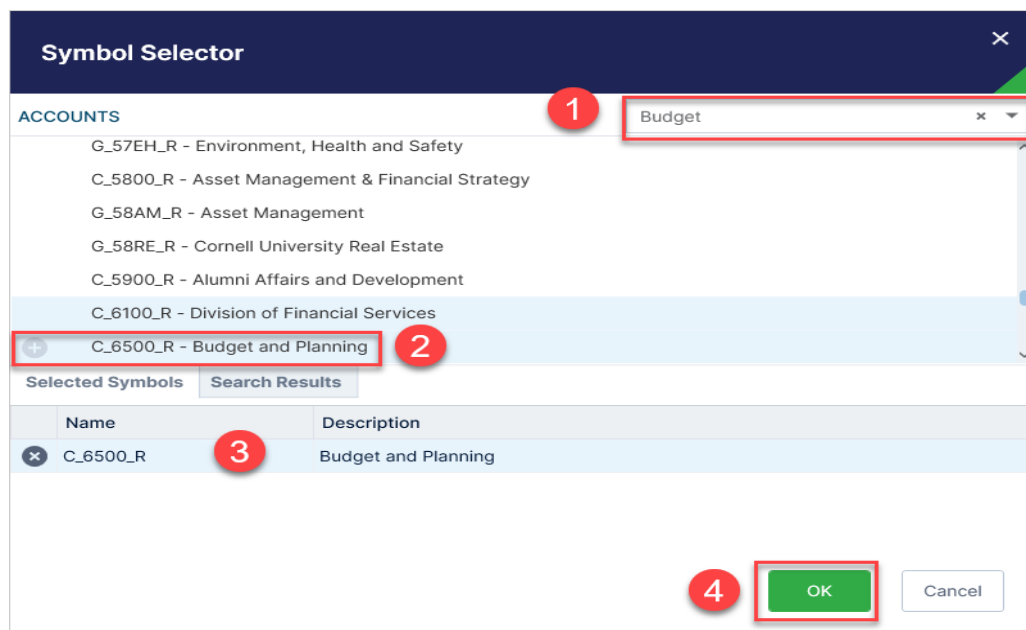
Symbol Selector

×

ACCOUNTS

1

Budget

×

G_57EH_R - Environment, Health and Safety

C_5800_R - Asset Management & Financial Strategy

G_58AM_R - Asset Management

G_58RE_R - Cornell University Real Estate

C_5900_R - Alumni Affairs and Development

C_6100_R - Division of Financial Services

C_6500_R - Budget and Planning

2

Selected Symbols | Search Results

| | Name | Description |
|---|---|---|
| × | C_6500_R | Budget and Planning |

3

4

OK

Cancel